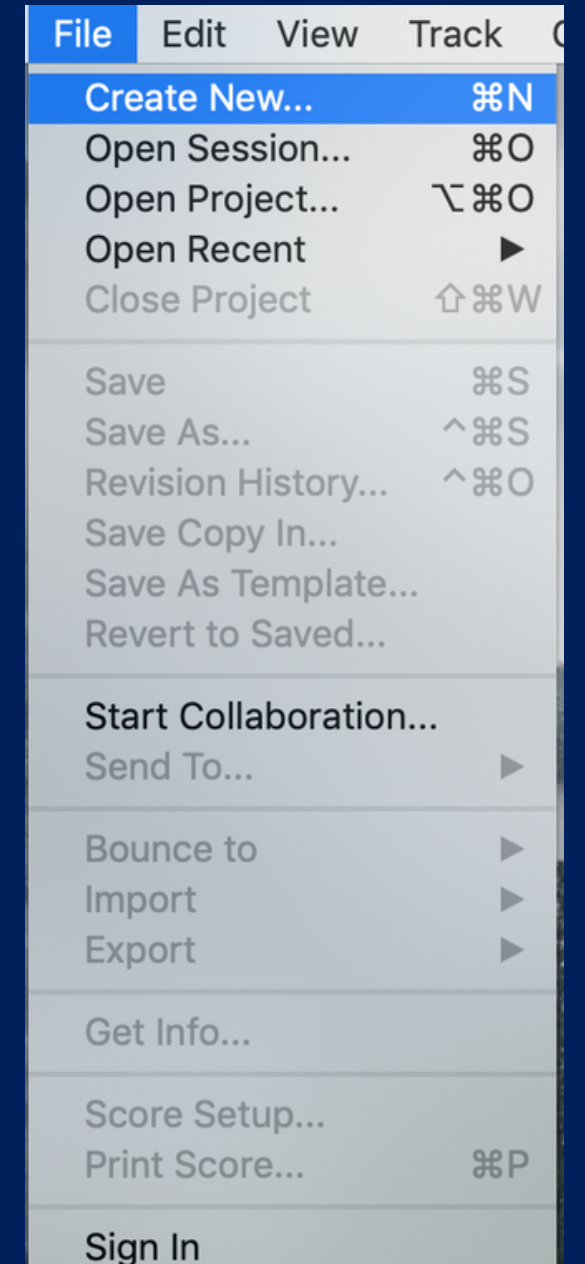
File Edit View Track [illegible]

Create New... ⌘N
Open Session... ⌘O
Open Project... ⌥⌘O
Open Recent ▶
Close Project ⇧⌘W

Save ⌘S
Save As... ^⌘S
Revision History... ^⌘O
Save Copy In...
Save As Template...
Revert to Saved...

Start Collaboration...
Send To... ▶

Bounce to ▶
Import ▶
Export ▶

Get Info...

Score Setup...
Print Score... ⌘P

Sign In